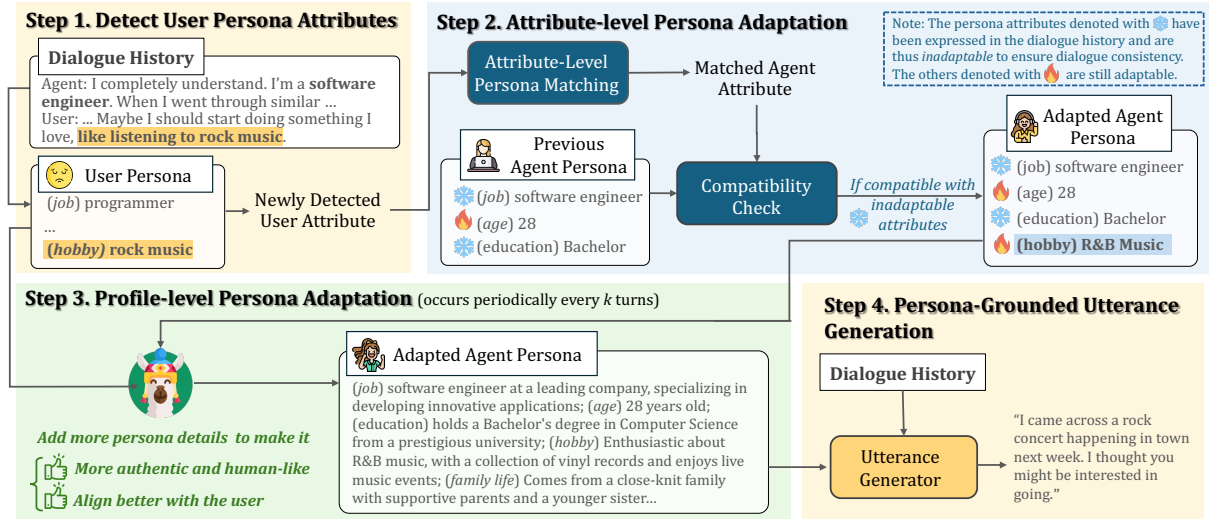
Step 1. Detect User Persona Attributes

Dialogue History

Agent: I completely understand. I'm a **software engineer**. When I went through similar ...
User: ... Maybe I should start doing something I love, **like listening to rock music**.

User Persona

(*job*) programmer
...
(*hobby*) rock music

Newly Detected User Attribute

Step 2. Attribute-level Persona Adaptation

Attribute-Level Persona Matching

Matched Agent Attribute

Note: The persona attributes denoted with ❄ have been expressed in the dialogue history and are thus *inadaptable* to ensure dialogue consistency. The others denoted with 🔥 are still adaptable.

Previous Agent Persona

❄(*job*) software engineer
🔥(*age*) 28
❄(education) Bachelor

Compatibility Check

*If compatible with ❄ inadaptable attributes*

Adapted Agent Persona

❄(job) software engineer
🔥(age) 28
❄(education) Bachelor
🔥**(hobby) R&B Music**

Step 3. Profile-level Persona Adaptation (occurs periodically every *k* turns)

Adapted Agent Persona

(*job*) software engineer at a leading company, specializing in developing innovative applications; (*age*) 28 years old; (education) holds a Bachelor's degree in Computer Science from a prestigious university; (*hobby*) Enthusiastic about R&B music, with a collection of vinyl records and enjoys live music events; (*family life*) Comes from a close-knit family with supportive parents and a younger sister...

Add more persona details to make it
More authentic and human-like
Align better with the user

Step 4. Persona-Grounded Utterance Generation

Dialogue History

Utterance Generator

"I came across a rock concert happening in town next week. I thought you might be interested in going."